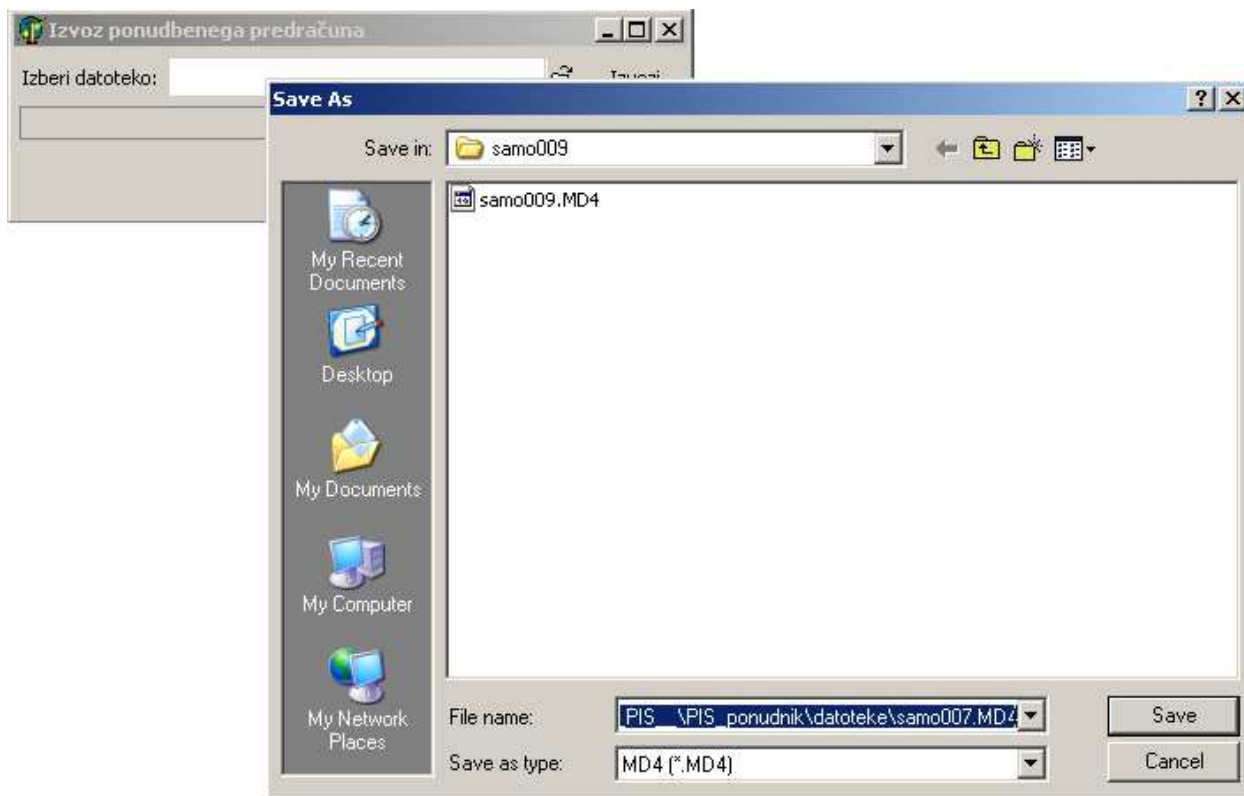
Izvoz ponudbenega predračuna

Izberi datoteko:

Izvozi

Save As

Save in: samo009

samo009.MD4

My Recent Documents

Desktop

My Documents

My Computer

My Network Places

File name: PIS \PIS_ponudnik\datoteke\samo007.MD4

Save as type: MD4 (*.MD4)

Save

Cancel